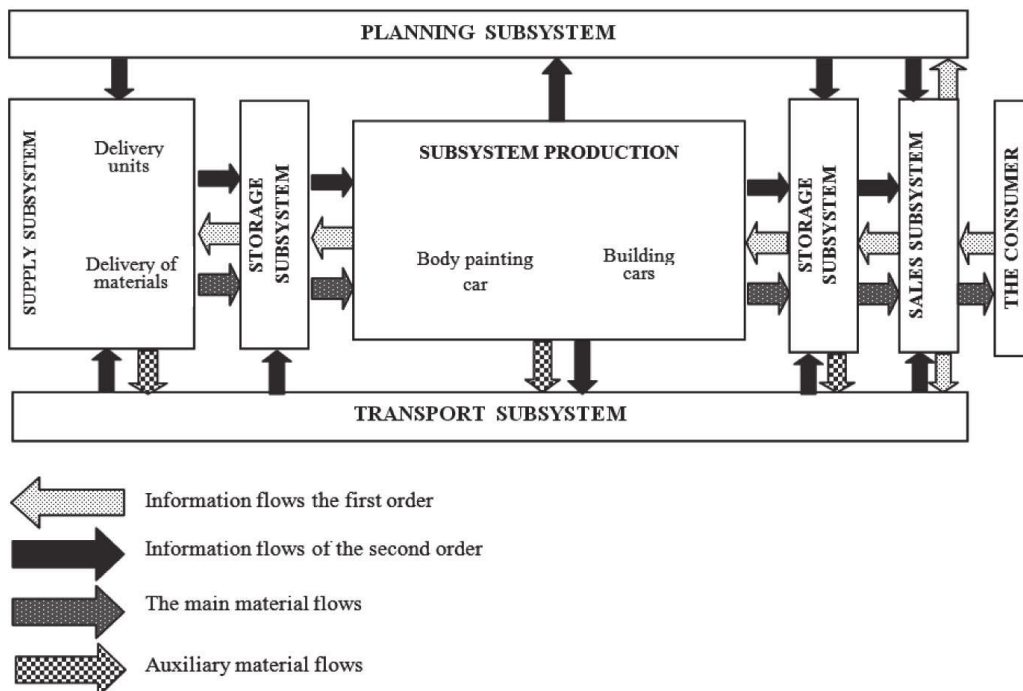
PLANNING SUBSYSTEM

SUPPLY SUBSYSTEM

Delivery units

Delivery of materials

STORAGE SUBSYSTEM

SUBSYSTEM PRODUCTION

Body painting car

Building cars

STORAGE SUBSYSTEM

SALES SUBSYSTEM

THE CONSUMER

TRANSPORT SUBSYSTEM

Information flows the first order

Information flows of the second order

The main material flows

Auxiliary material flows